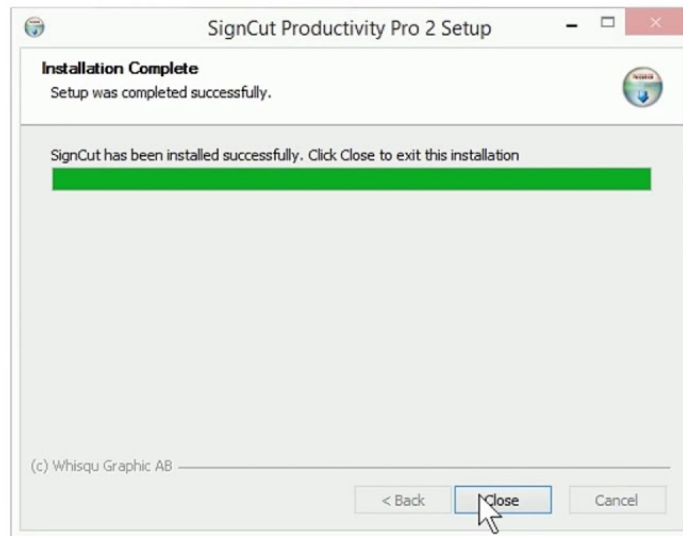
SignCut Productivity Pro 2 Setup

Installation Complete
Setup was completed successfully.

SignCut has been installed successfully. Click Close to exit this installation

(c) Whisqu Graphic AB

< Back
Close
Cancel